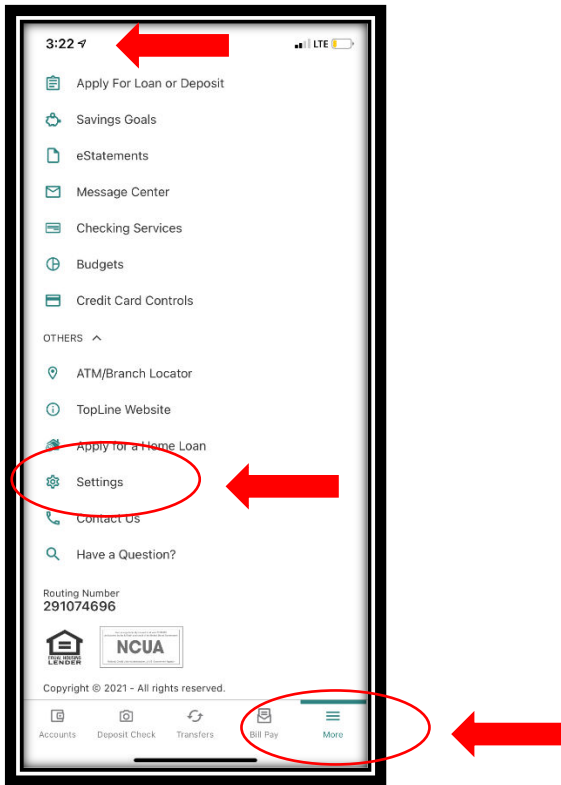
3:22

LTE

Apply For Loan or Deposit

Savings Goals

eStatements

Message Center

Checking Services

Budgets

Credit Card Controls

OTHERS

ATM/Branch Locator

TopLine Website

Apply for a Home Loan

Settings

Contact Us

Have a Question?

Routing Number
291074696

EQUAL HOUSING LENDER

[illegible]
NCUA
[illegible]

Copyright © 2021 - All rights reserved.

Accounts | Deposit Check | Transfers | Bill Pay | More